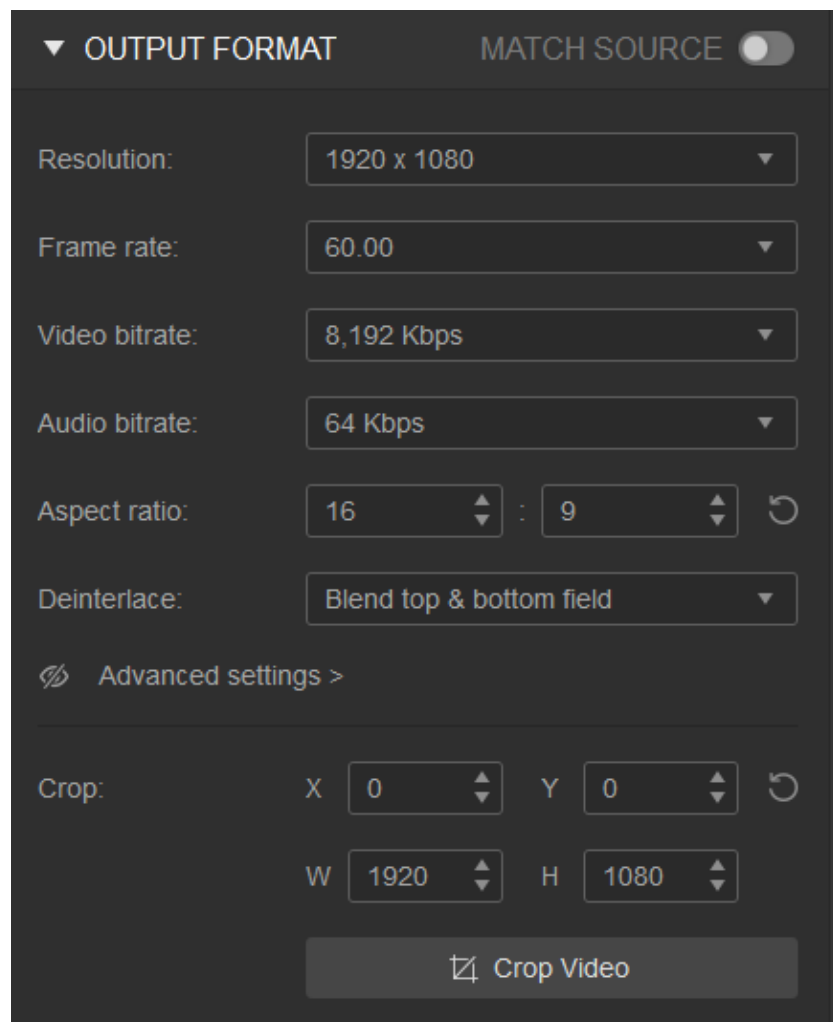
OUTPUT FORMAT
MATCH SOURCE

Resolution: 1920 x 1080

Frame rate: 60.00

Video bitrate: 8,192 Kbps

Audio bitrate: 64 Kbps

Aspect ratio: 16 : 9

Deinterlace: Blend top & bottom field

Advanced settings >

Crop: X 0 Y 0

W 1920 H 1080

Crop Video